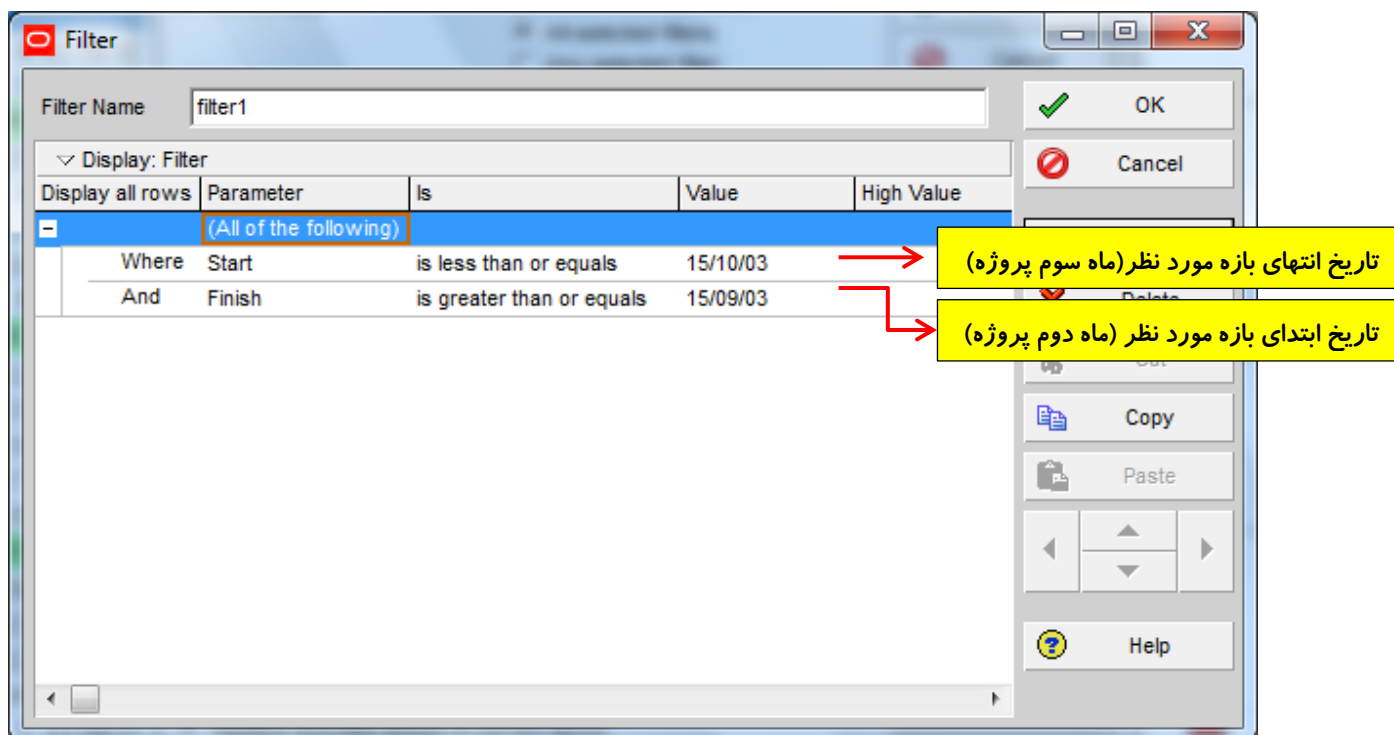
Filter

Filter Name filter1

Display: Filter

| Display all rows | Parameter | Is | Value | High Value |
|---|---|---|---|---|
| – | (All of the following) | | | |
| Where | Start | is less than or equals | 15/10/03 | |
| And | Finish | is greater than or equals | 15/09/03 | |

OK

Cancel

تاریخ انتهای بازه مورد نظر(ماه سوم پروژه)

Delete

تاریخ ابتدای بازه مورد نظر (ماه دوم پروژه)

Cut

Copy

Paste

Help